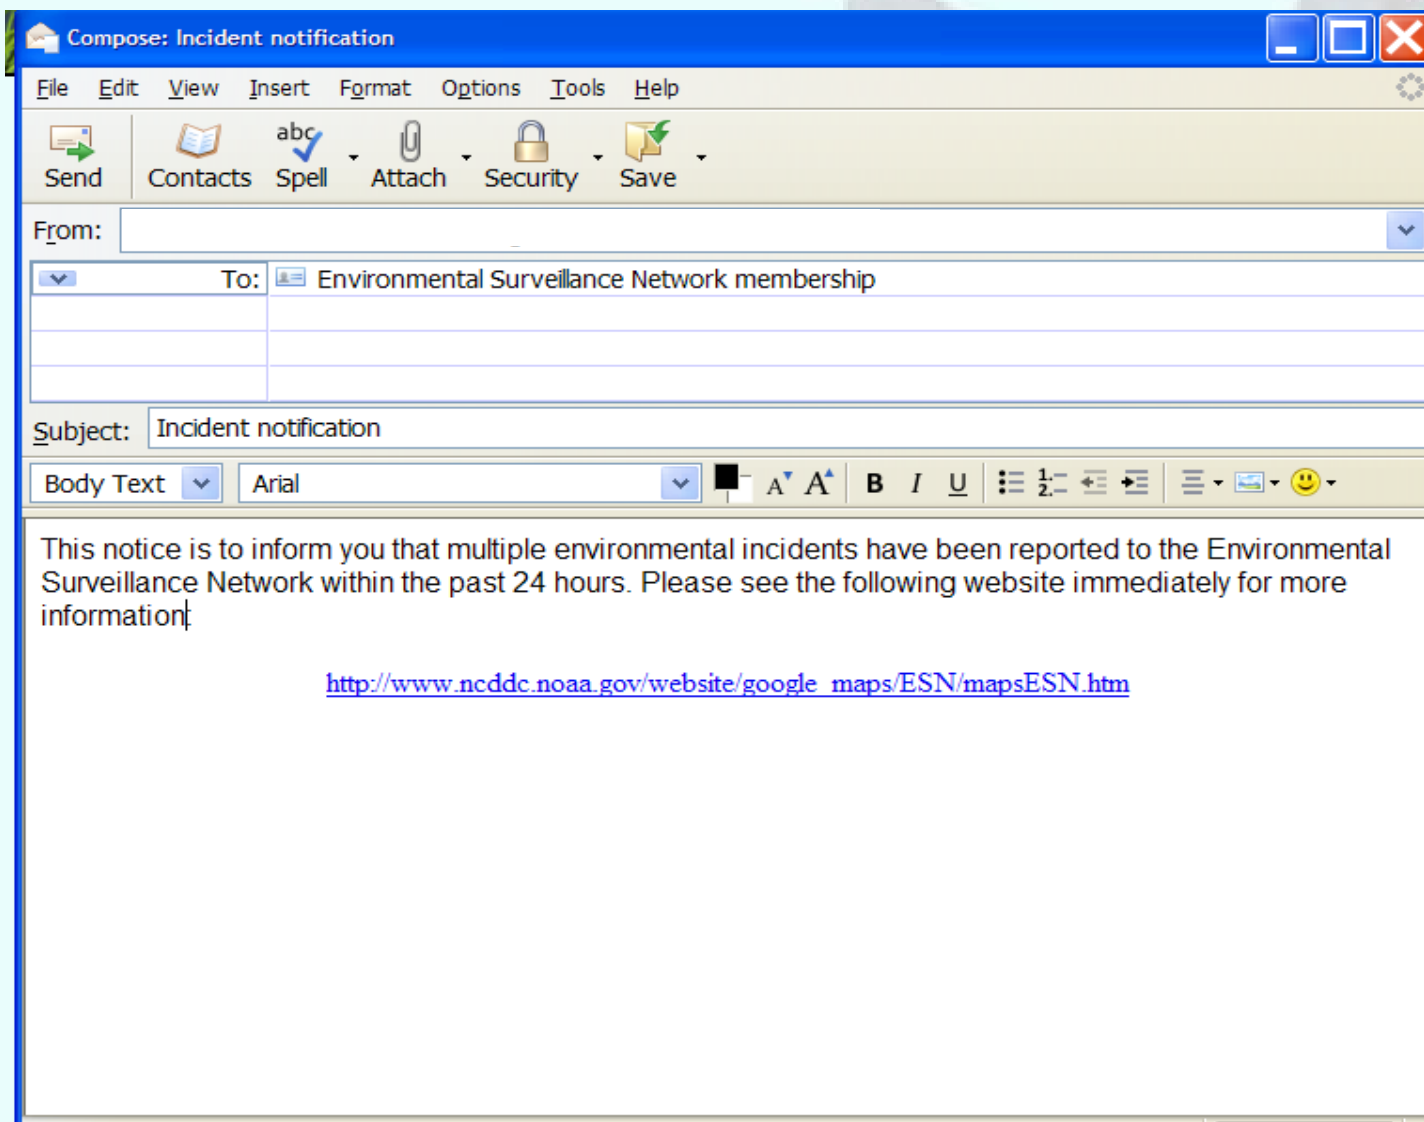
Compose: Incident notification

File Edit View Insert Format Options Tools Help

Send Contacts Spell Attach Security Save

From:

To: Environmental Surveillance Network membership

Subject: Incident notification

Body Text Arial

This notice is to inform you that multiple environmental incidents have been reported to the Environmental Surveillance Network within the past 24 hours. Please see the following website immediately for more information

http://www.ncddc.noaa.gov/website/google_maps/ESN/mapsESN.htm